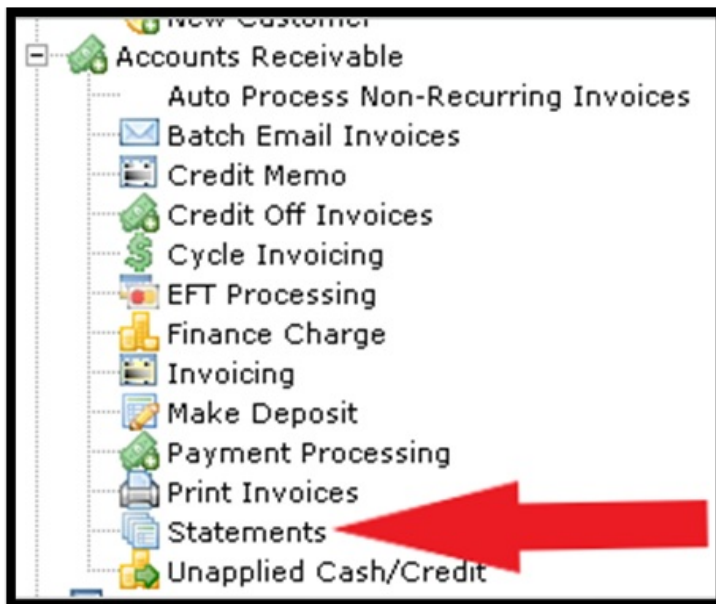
New Customer
Accounts Receivable
Auto Process Non-Recurring Invoices
Batch Email Invoices
Credit Memo
Credit Off Invoices
Cycle Invoicing
EFT Processing
Finance Charge
Invoicing
Make Deposit
Payment Processing
Print Invoices
Statements
Unapplied Cash/Credit